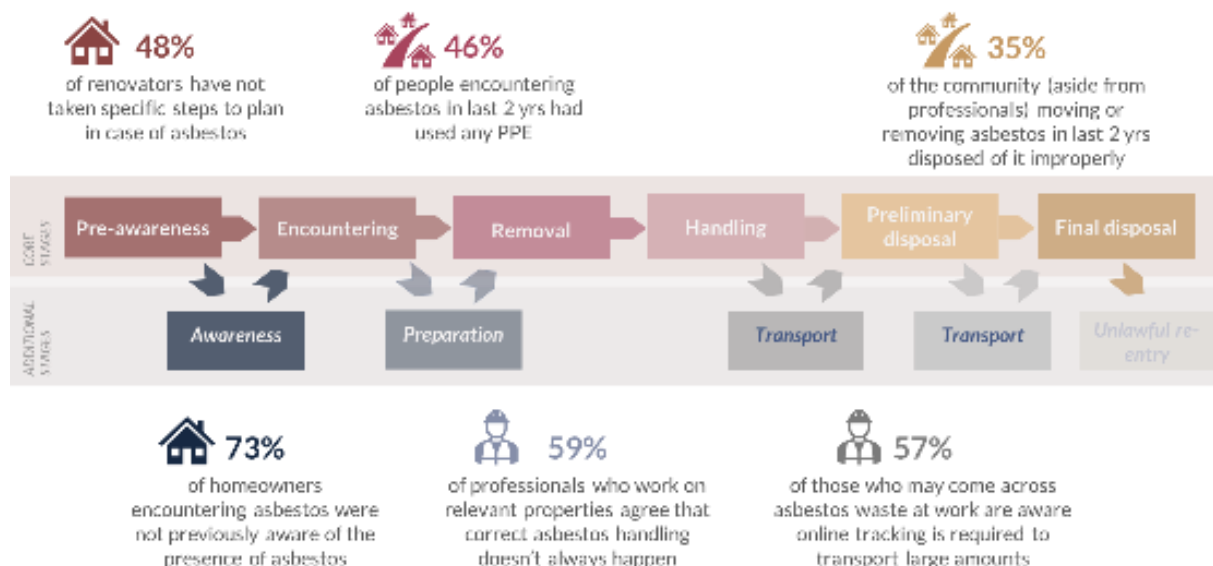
48%
of renovators have not taken specific steps to plan in case of asbestos

46%
of people encountering asbestos in last 2 yrs had used any PPE

35%
of the community (aside from professionals) moving or removing asbestos in last 2 yrs disposed of it improperly

CORE STAGES

Pre-awareness

Encountering

Removal

Handling

Preliminary disposal

Final disposal

ADDITIONAL STAGES

Awareness

Preparation

Transport

Transport

Unlawful re-entry

73%
of homeowners encountering asbestos were not previously aware of the presence of asbestos

59%
of professionals who work on relevant properties agree that correct asbestos handling doesn't always happen

57%
of those who may come across asbestos waste at work are aware online tracking is required to transport large amounts